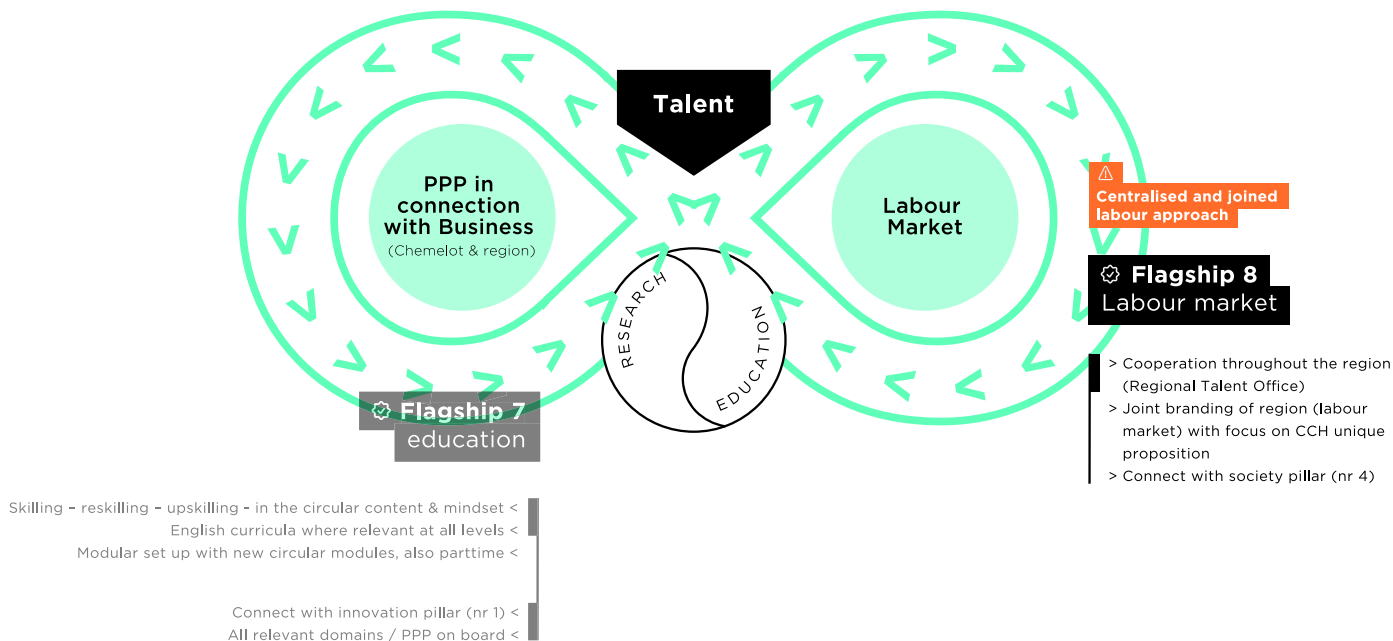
Talent

PPP in connection with Business
(Chemelot & region)

Labour Market

RESEARCH

EDUCATION

⚠
Centralised and joined labour approach

Flagship 8
Labour market

> Cooperation throughout the region (Regional Talent Office)
> Joint branding of region (labour market) with focus on CCH unique proposition
> Connect with society pillar (nr 4)

Flagship 7
education

Skilling – reskilling – upskilling – in the circular content & mindset <
English curricula where relevant at all levels <
Modular set up with new circular modules, also parttime <

Connect with innovation pillar (nr 1) <
All relevant domains / PPP on board <